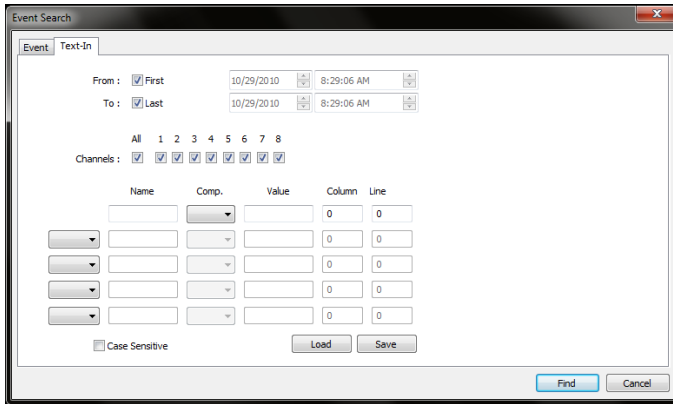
Event Search

Event | Text-In

From : First 10/29/2010 8:29:06 AM
To : Last 10/29/2010 8:29:06 AM

All 1 2 3 4 5 6 7 8
Channels :

| Name | Comp. | Value | Column | Line |
|---|---|---|---|---|
| | | | 0 | 0 |
| | | | 0 | 0 |
| | | | 0 | 0 |
| | | | 0 | 0 |
| | | | 0 | 0 |

Case Sensitive
Load
Save

Find
Cancel